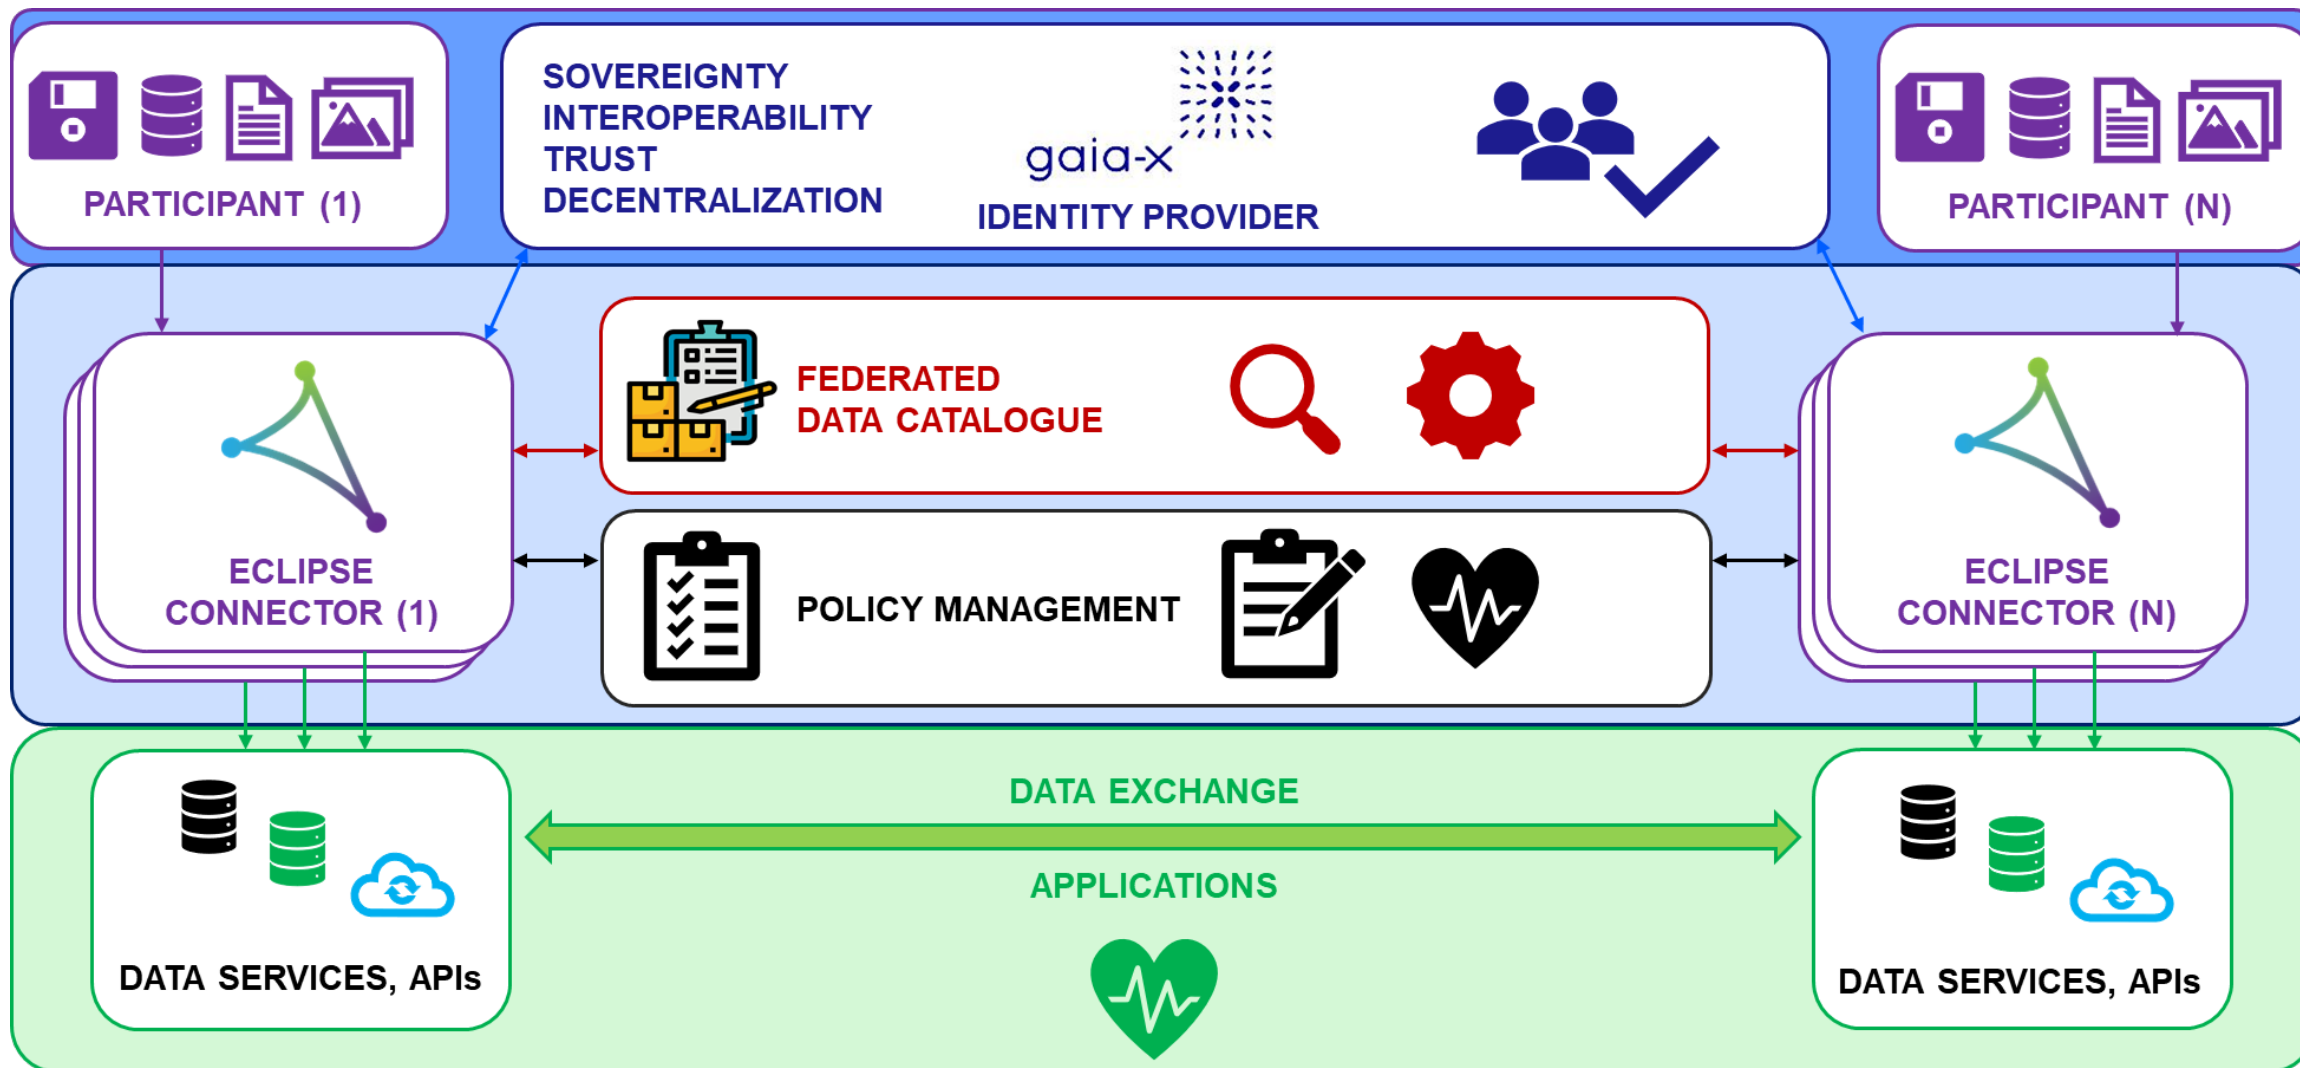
PARTICIPANT (1)

SOVEREIGNTY
INTEROPERABILITY
TRUST
DECENTRALIZATION

gaia-x
IDENTITY PROVIDER

PARTICIPANT (N)

ECLIPSE
CONNECTOR (1)

FEDERATED
DATA CATALOGUE

POLICY MANAGEMENT

ECLIPSE
CONNECTOR (N)

DATA SERVICES, APIs

DATA EXCHANGE

APPLICATIONS

DATA SERVICES, APIs